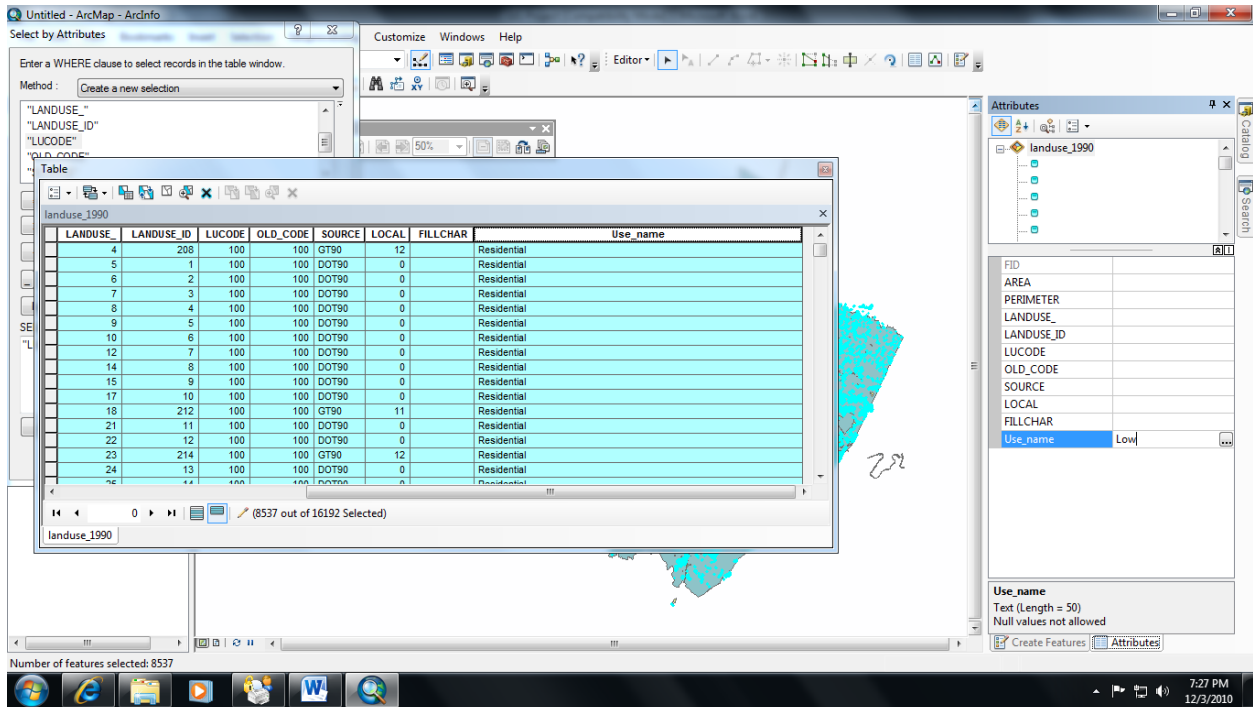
Untitled - ArcMap - ArcInfo
Select by Attributes
Customize Windows Help
Editor
Enter a WHERE clause to select records in the table window.
Method : Create a new selection
"LANDUSE_"
"LANDUSE_ID"
"LUCODE"
"OLD_CODE"
50%
Table
landuse_1990

| LANDUSE_ | LANDUSE_ID | LUCODE | OLD_CODE | SOURCE | LOCAL | FILLCHAR | Use_name |
|---|---|---|---|---|---|---|---|
| 4 | 208 | 100 | 100 | GT90 | 12 | | Residential |
| 5 | 1 | 100 | 100 | DOT90 | 0 | | Residential |
| 6 | 2 | 100 | 100 | DOT90 | 0 | | Residential |
| 7 | 3 | 100 | 100 | DOT90 | 0 | | Residential |
| 8 | 4 | 100 | 100 | DOT90 | 0 | | Residential |
| 9 | 5 | 100 | 100 | DOT90 | 0 | | Residential |
| 10 | 6 | 100 | 100 | DOT90 | 0 | | Residential |
| 12 | 7 | 100 | 100 | DOT90 | 0 | | Residential |
| 14 | 8 | 100 | 100 | DOT90 | 0 | | Residential |
| 15 | 9 | 100 | 100 | DOT90 | 0 | | Residential |
| 17 | 10 | 100 | 100 | DOT90 | 0 | | Residential |
| 18 | 212 | 100 | 100 | GT90 | 11 | | Residential |
| 21 | 11 | 100 | 100 | DOT90 | 0 | | Residential |
| 22 | 12 | 100 | 100 | DOT90 | 0 | | Residential |
| 23 | 214 | 100 | 100 | GT90 | 12 | | Residential |
| 24 | 13 | 100 | 100 | DOT90 | 0 | | Residential |

0 (8537 out of 16192 Selected)
landuse_1990
Attributes
landuse_1990
FID
AREA
PERIMETER
LANDUSE_
LANDUSE_ID
LUCODE
OLD_CODE
SOURCE
LOCAL
FILLCHAR
Use_name Low
Use_name
Text (Length = 50)
Null values not allowed
Create Features Attributes
Catalog
Search
Number of features selected: 8537
7:27 PM
12/3/2010